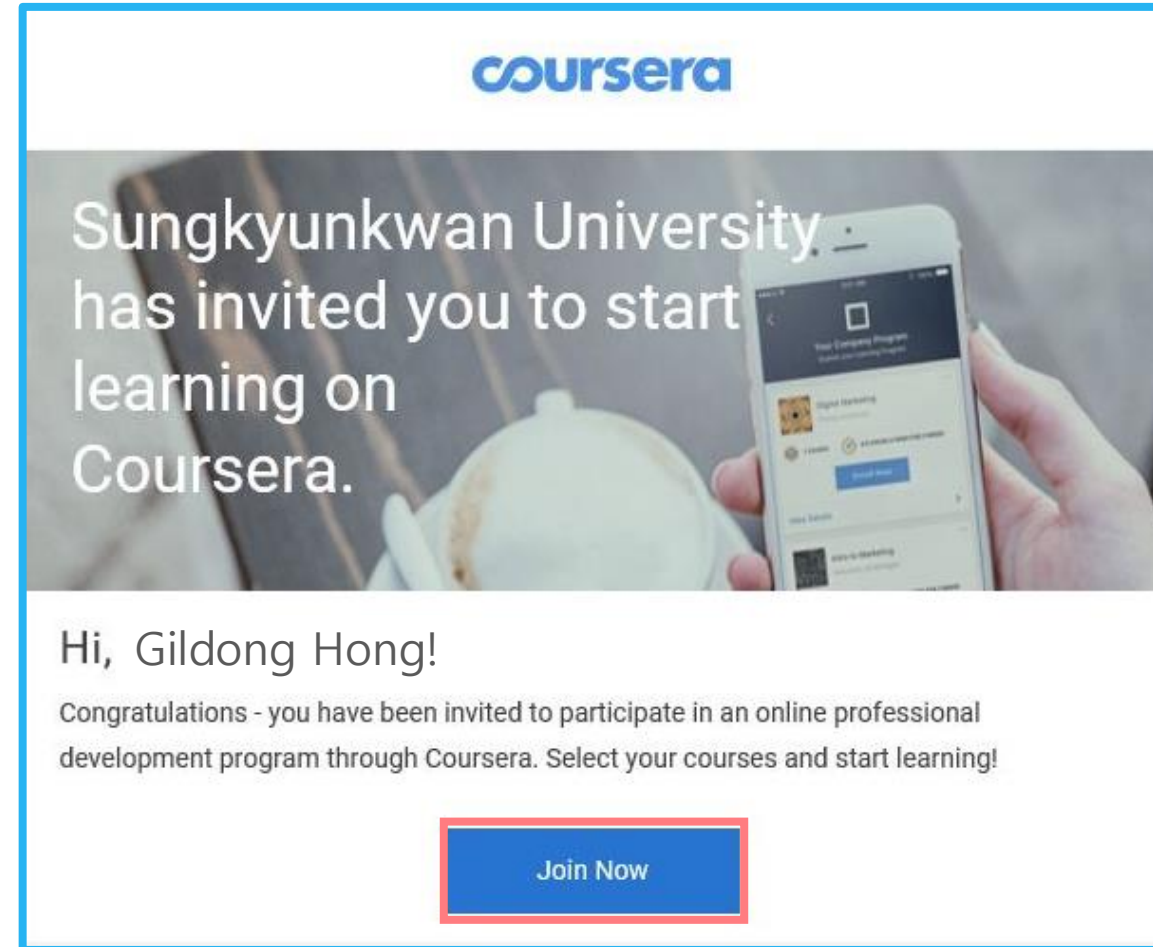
coursera

Sungkyunkwan University has invited you to start learning on Coursera.

Your Company Program

Digital Marketing

Enroll Now

Intro to Marketing

Hi, Gildong Hong!

Congratulations - you have been invited to participate in an online professional development program through Coursera. Select your courses and start learning!

Join Now